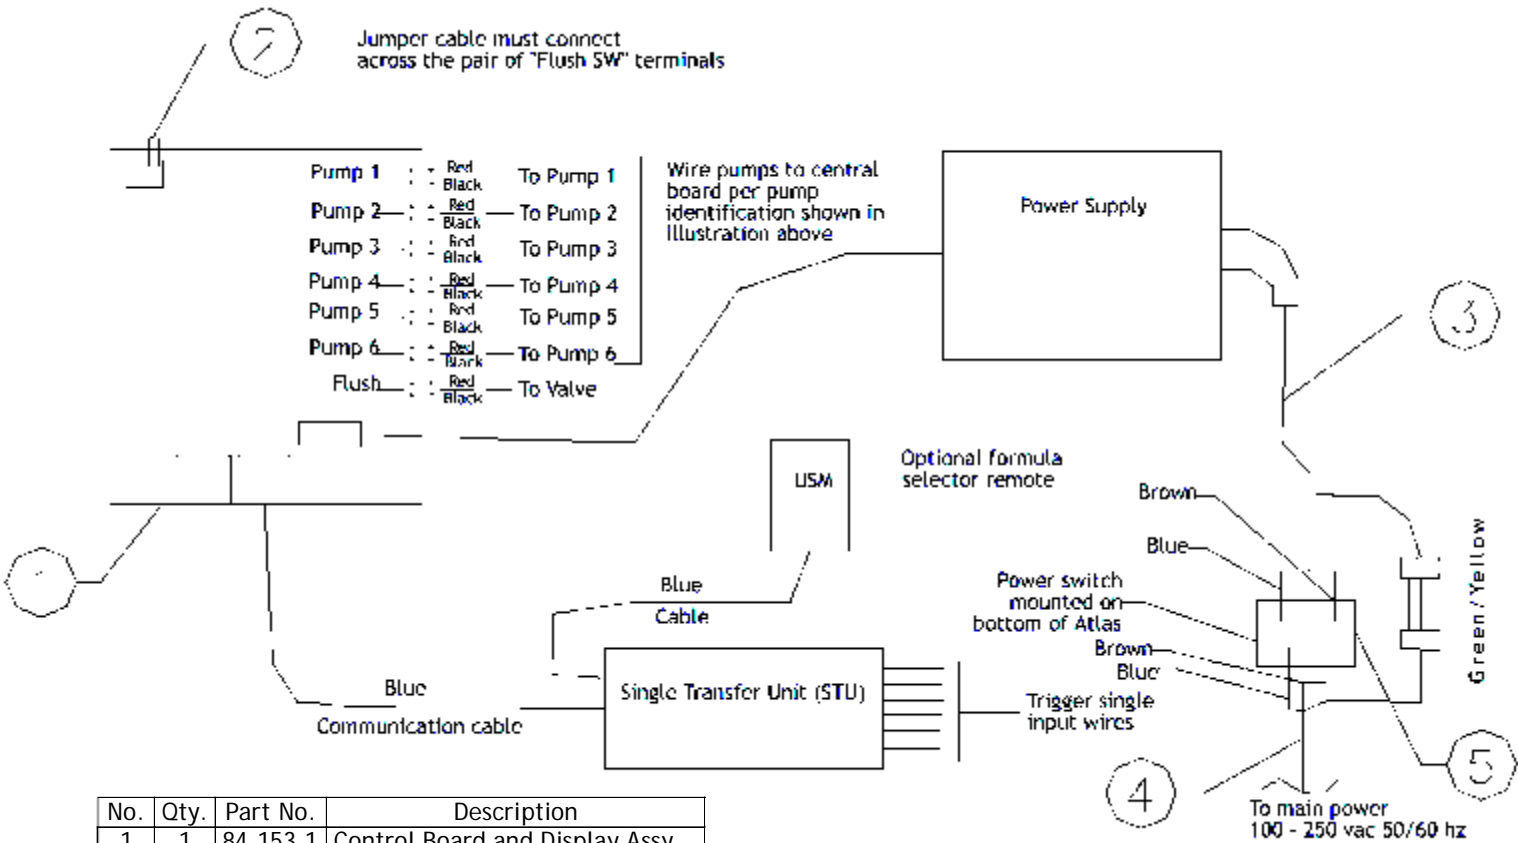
7

Jumper cable must connect across the pair of "Flush SW" terminals

Pump 1 Red Black To Pump 1
Pump 2 Red Black To Pump 2
Pump 3 Red Black To Pump 3
Pump 4 Red Black To Pump 4
Pump 5 Red Black To Pump 5
Pump 6 Red Black To Pump 6
Flush Red Black To Valve

Wire pumps to central board per pump identification shown in Illustration above

Power Supply

3

USM

Optional formula selector remote

Brown
Blue
Power switch mounted on bottom of Atlas
Brown
Blue

Green / Yellow

Blue
Cable

Blue
Communication cable

Single Transfer Unit (STU)

Trigger single input wires

4

5

To main power
100 - 250 vac 50/60 hz

| No. | Qty. | Part No. | Description |
|---|---|---|---|
| 1 | 1 | 84-153-1 | Control Board and Display Assy |